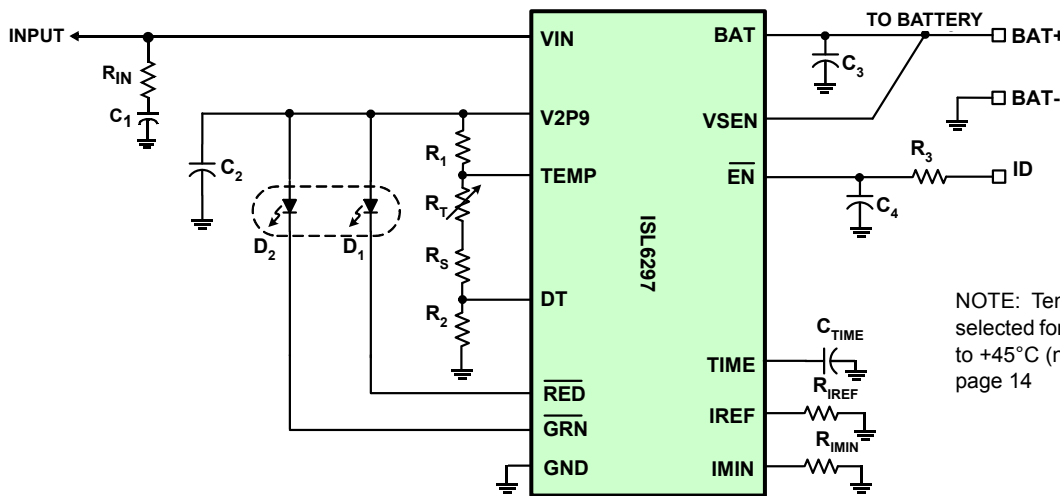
INPUT

$R_{IN}$

$C_1$

$C_2$

$D_2$

$D_1$

$R_1$

$R_T$

$R_S$

$R_2$

VIN

V2P9

TEMP

DT

$\overline{RED}$

$\overline{GRN}$

GND

ISL6297

BAT

VSEN

$\overline{EN}$

TIME

IREF

IMIN

TO BATTERY

BAT+

BAT-

$C_3$

$R_3$

ID

$C_4$

$C_{TIME}$

$R_{IREF}$

$R_{IMIN}$

NOTE: Ten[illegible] selected for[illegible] to +45°C (r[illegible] page 14